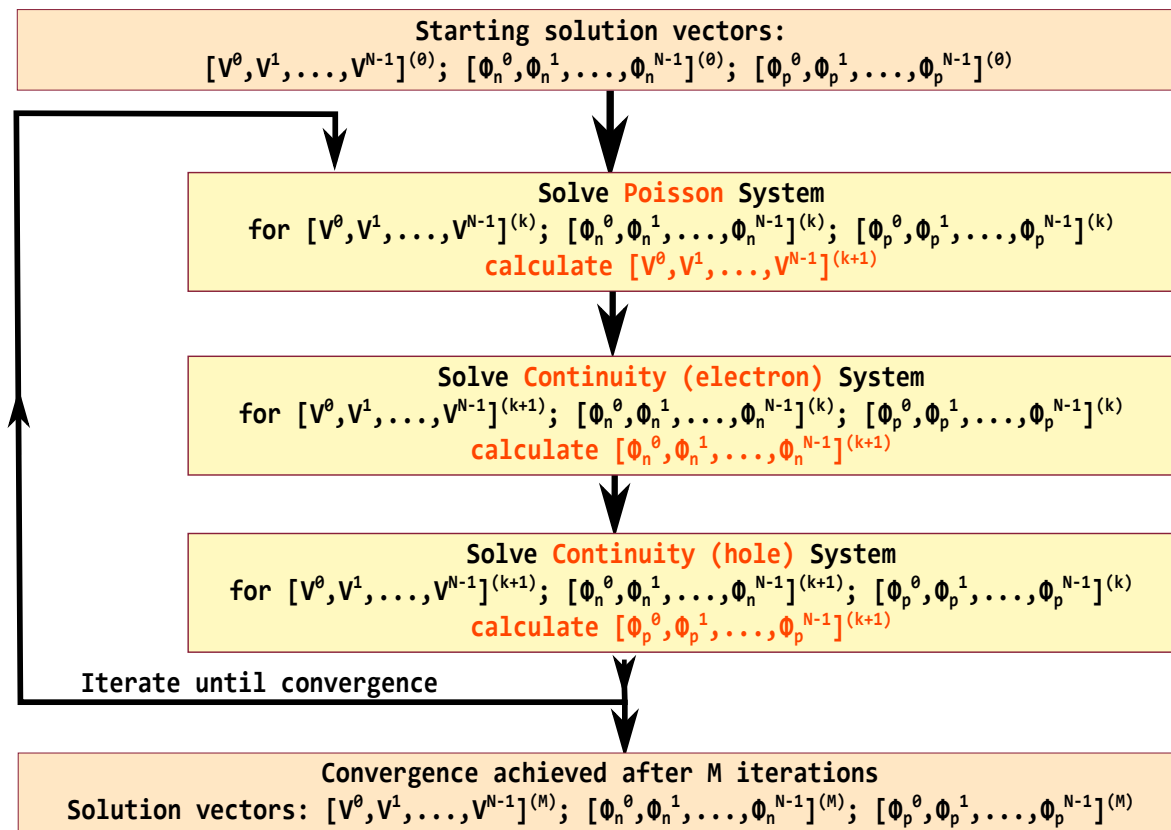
Starting solution vectors:
$[V^0,V^1,...,V^{N-1}]^{(0)}$; $[\Phi_n{}^0,\Phi_n{}^1,...,\Phi_n{}^{N-1}]^{(0)}$; $[\Phi_p{}^0,\Phi_p{}^1,...,\Phi_p{}^{N-1}]^{(0)}$

Solve Poisson System
for $[V^0,V^1,...,V^{N-1}]^{(k)}$; $[\Phi_n{}^0,\Phi_n{}^1,...,\Phi_n{}^{N-1}]^{(k)}$; $[\Phi_p{}^0,\Phi_p{}^1,...,\Phi_p{}^{N-1}]^{(k)}$
calculate $[V^0,V^1,...,V^{N-1}]^{(k+1)}$

Solve Continuity (electron) System
for $[V^0,V^1,...,V^{N-1}]^{(k+1)}$; $[\Phi_n{}^0,\Phi_n{}^1,...,\Phi_n{}^{N-1}]^{(k)}$; $[\Phi_p{}^0,\Phi_p{}^1,...,\Phi_p{}^{N-1}]^{(k)}$
calculate $[\Phi_n{}^0,\Phi_n{}^1,...,\Phi_n{}^{N-1}]^{(k+1)}$

Solve Continuity (hole) System
for $[V^0,V^1,...,V^{N-1}]^{(k+1)}$; $[\Phi_n{}^0,\Phi_n{}^1,...,\Phi_n{}^{N-1}]^{(k+1)}$; $[\Phi_p{}^0,\Phi_p{}^1,...,\Phi_p{}^{N-1}]^{(k)}$
calculate $[\Phi_p{}^0,\Phi_p{}^1,...,\Phi_p{}^{N-1}]^{(k+1)}$

Iterate until convergence

Convergence achieved after M iterations
Solution vectors: $[V^0,V^1,...,V^{N-1}]^{(M)}$; $[\Phi_n{}^0,\Phi_n{}^1,...,\Phi_n{}^{N-1}]^{(M)}$; $[\Phi_p{}^0,\Phi_p{}^1,...,\Phi_p{}^{N-1}]^{(M)}$